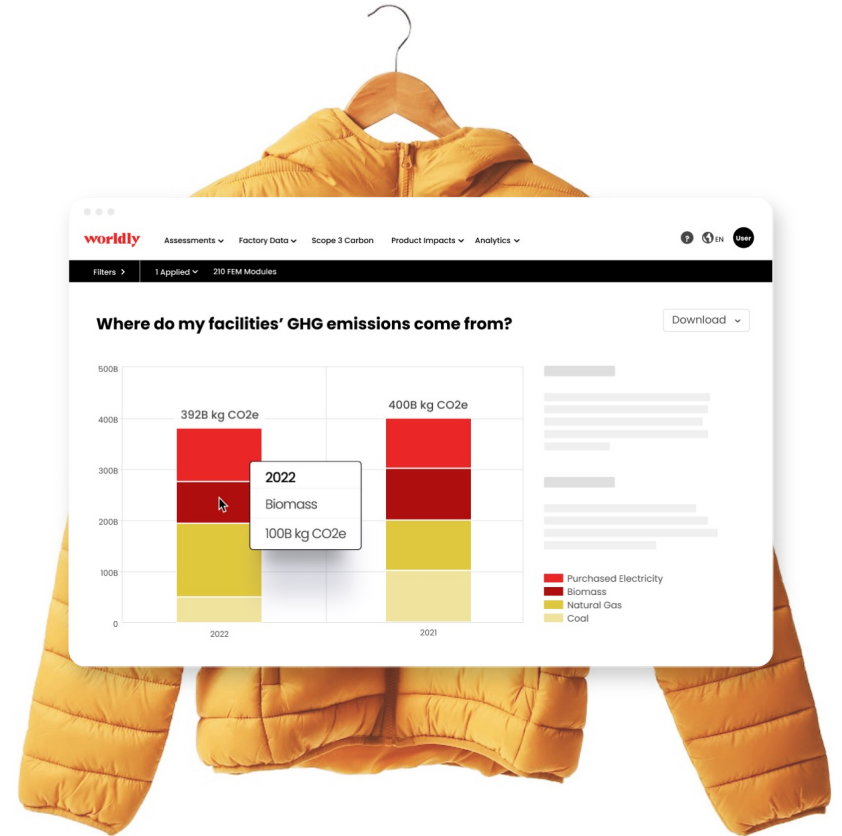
worldly Assessments Factory Data Scope 3 Carbon Product Impacts Analytics

? EN User

Filters > 1 Applied 210 FEM Modules

Where do my facilities' GHG emissions come from?

Download

500B
400B
300B
200B
100B
0

392B kg CO2e

400B kg CO2e

2022
Biomass
100B kg CO2e

2022

2021

Purchased Electricity
Biomass
Natural Gas
Coal